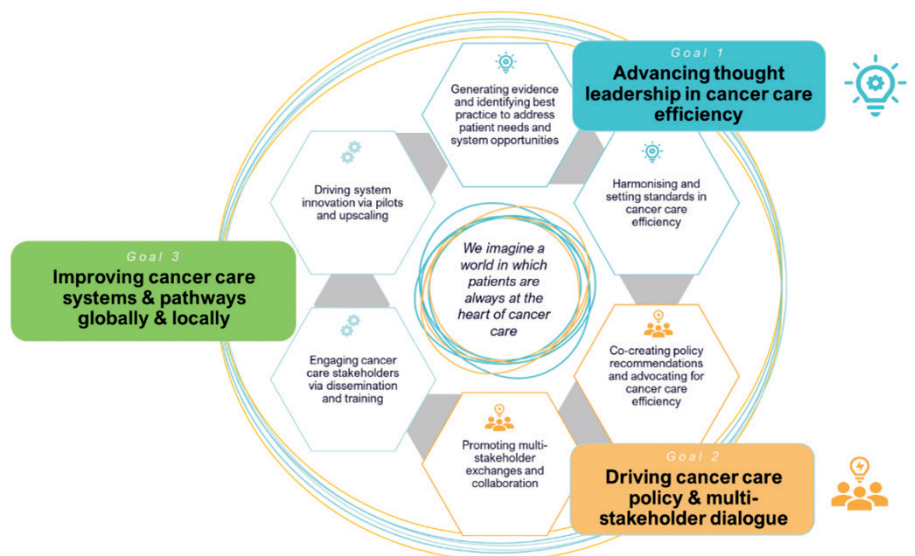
Goal 1
Advancing thought leadership in cancer care efficiency

Generating evidence and identifying best practice to address patient needs and system opportunities

Harmonising and setting standards in cancer care efficiency

Co-creating policy recommendations and advocating for cancer care efficiency

Goal 2
Driving cancer care policy & multi-stakeholder dialogue

Promoting multi-stakeholder exchanges and collaboration

Engaging cancer care stakeholders via dissemination and training

Goal 3
Improving cancer care systems & pathways globally & locally

Driving system innovation via pilots and upscaling

We imagine a world in which patients are always at the heart of cancer care